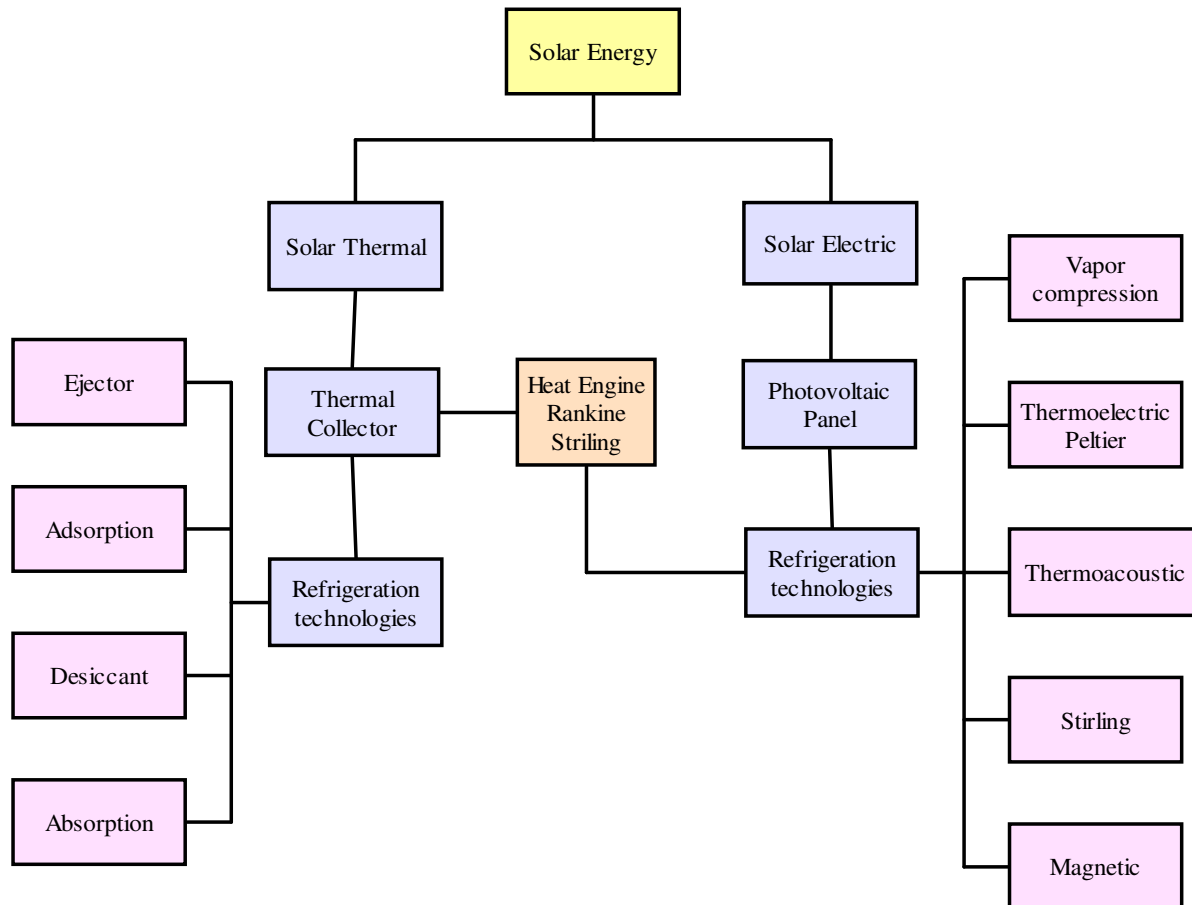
Solar Energy

Solar Thermal

Solar Electric

Ejector

Adsorption

Desiccant

Absorption

Thermal Collector

Refrigeration technologies

Heat Engine Rankine Striling

Photovoltaic Panel

Refrigeration technologies

Vapor compression

Thermoelectric Peltier

Thermoacoustic

Stirling

Magnetic